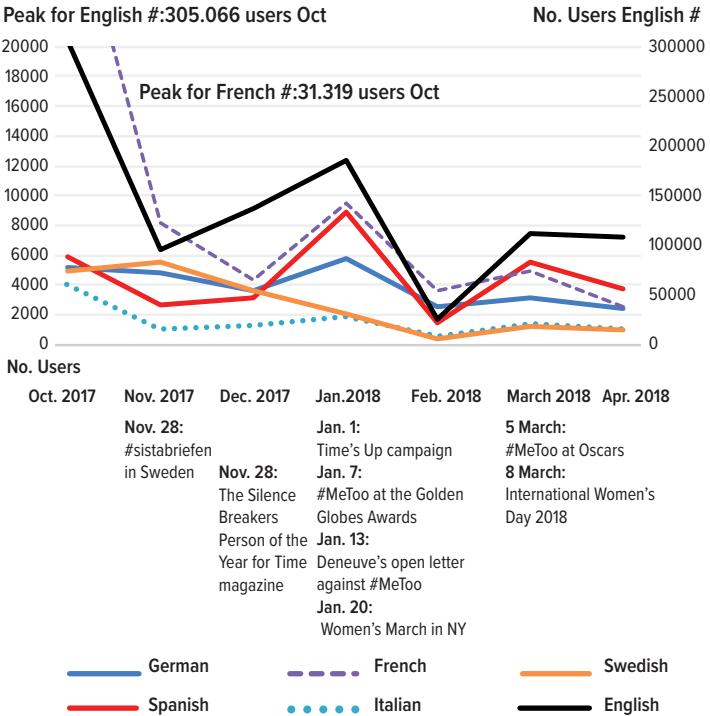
Peak for English #:305.066 users Oct

No. Users English #

Peak for French #:31.319 users Oct

20000
18000
16000
14000
12000
10000
8000
6000
4000
2000
0

300000
250000
200000
150000
100000
50000
0

No. Users

Oct. 2017 Nov. 2017 Dec. 2017 Jan.2018 Feb. 2018 March 2018 Apr. 2018

Nov. 28: #sistabriefen in Sweden

Nov. 28: The Silence Breakers Person of the Year for Time magazine

Jan. 1: Time's Up campaign
Jan. 7: #MeToo at the Golden Globes Awards
Jan. 13: Deneuve's open letter against #MeToo
Jan. 20: Women's March in NY

5 March: #MeToo at Oscars
8 March: International Women's Day 2018

German
French
Swedish
Spanish
Italian
English